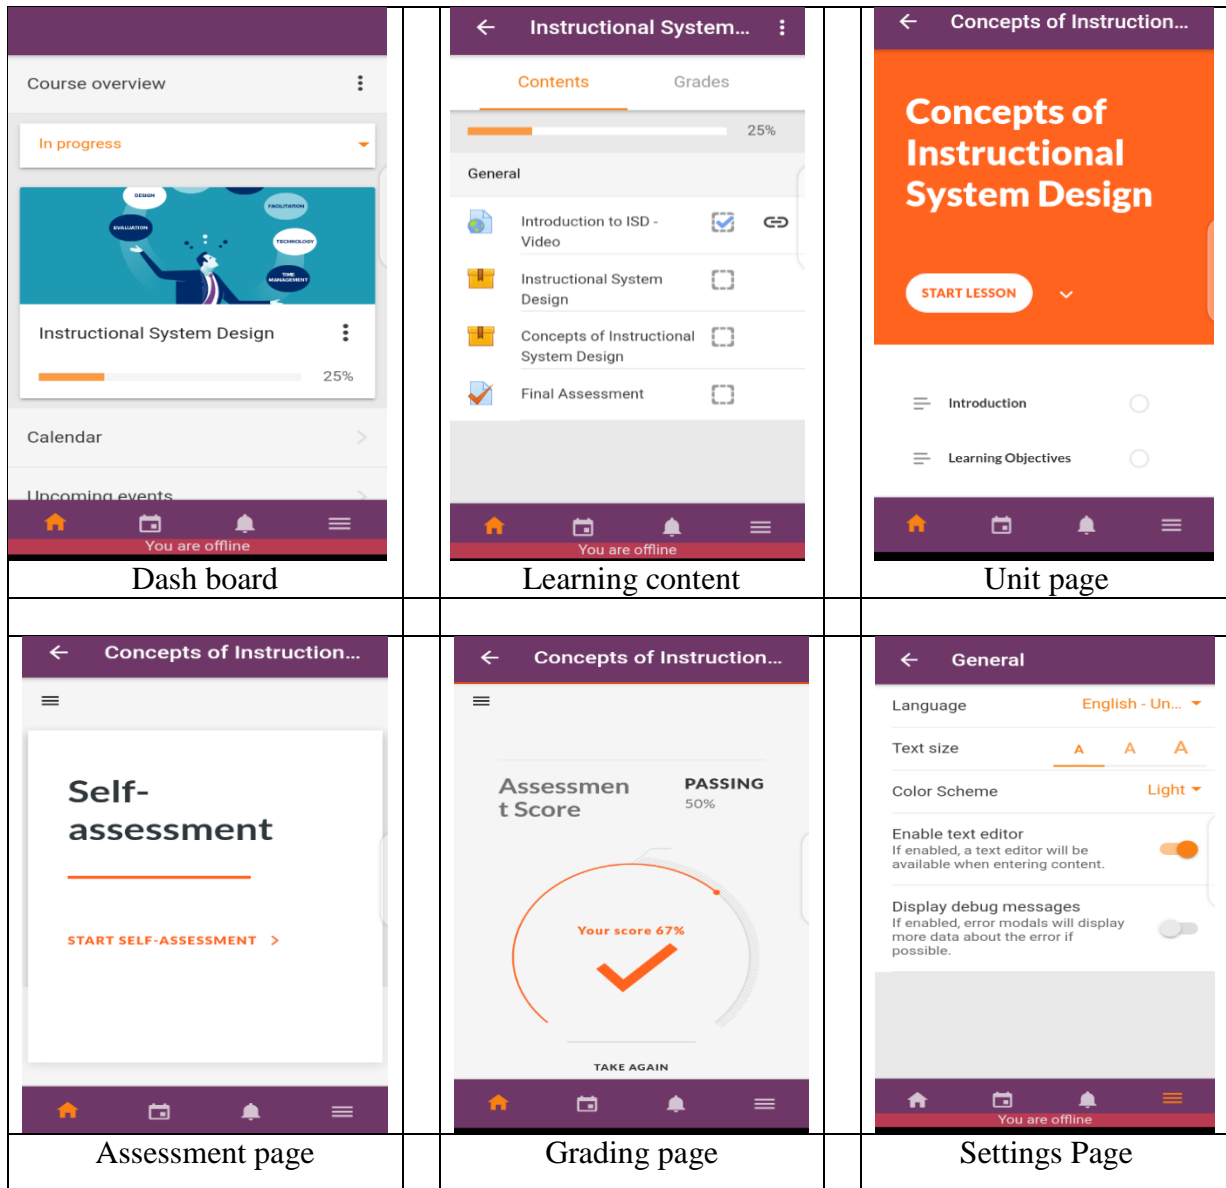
Course overview

In progress

DESIGN
EVALUATION
FACILITATION
TECHNOLOGY
TIME MANAGEMENT

Instructional System Design

25%

Calendar

Upcoming events

You are offline

Dash board

Instructional System...

Contents Grades

25%

General

Introduction to ISD - Video

Instructional System Design

Concepts of Instructional System Design

Final Assessment

You are offline

Learning content

Concepts of Instruction...

Concepts of Instructional System Design

START LESSON

Introduction

Learning Objectives

Unit page

Concepts of Instruction...

Self-assessment

START SELF-ASSESSMENT >

Assessment page

Concepts of Instruction...

Assessment Score

PASSING
50%

Your score 67%

TAKE AGAIN

Grading page

General

Language English - Un...

Text size A A A

Color Scheme Light

Enable text editor
If enabled, a text editor will be available when entering content.

Display debug messages
If enabled, error modals will display more data about the error if possible.

You are offline

Settings Page